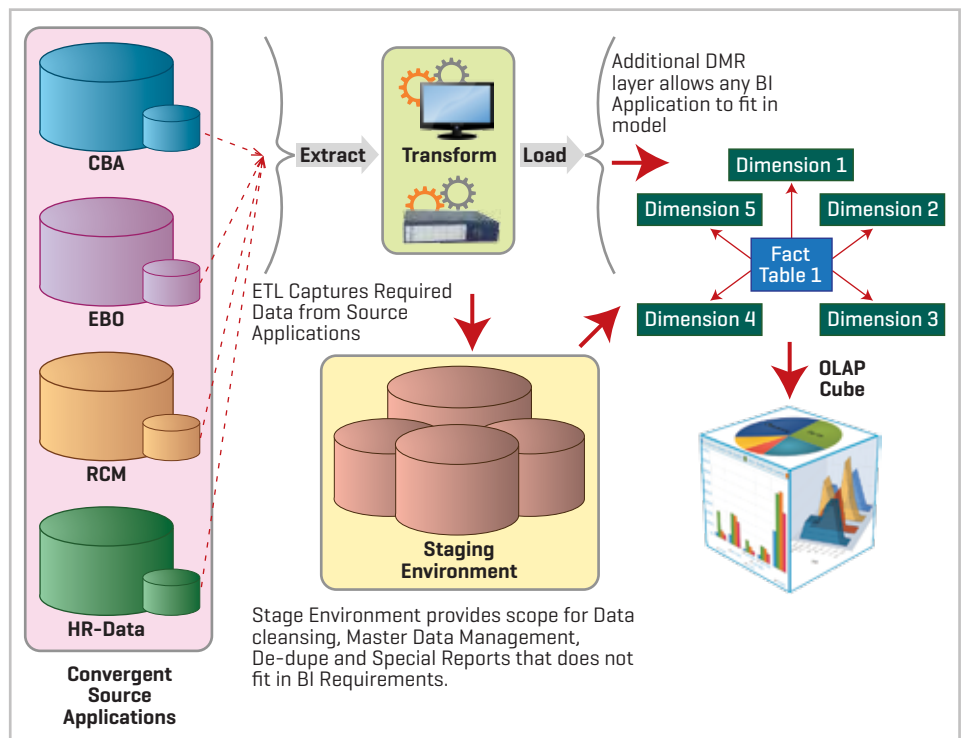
CBA

EBO

RCM

HR-Data

Convergent Source Applications

Extract

Transform

Load

Additional DMR layer allows any BI Application to fit in model

Dimension 1

Dimension 5

Dimension 2

Fact Table 1

Dimension 4

Dimension 3

ETL Captures Required Data from Source Applications

OLAP Cube

Staging Environment

Stage Environment provides scope for Data cleansing, Master Data Management, De-dupe and Special Reports that does not fit in BI Requirements.